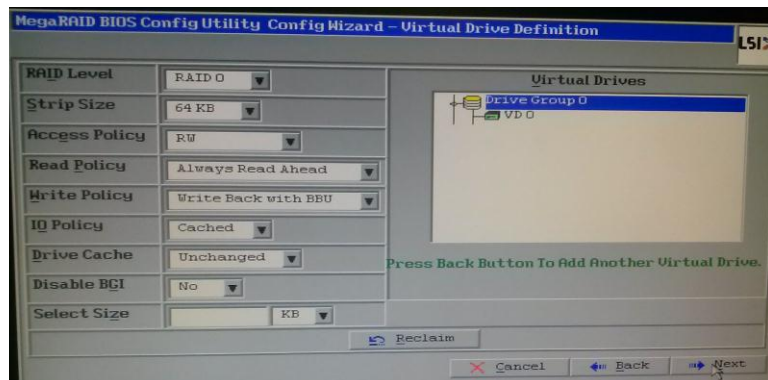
MegaRAID BIOS Config Utility Config Wizard – Virtual Drive Definition

LSI

RAID Level RAID 0
Strip Size 64 KB
Access Policy RW
Read Policy Always Read Ahead
Write Policy Write Back with BBU
IO Policy Cached
Drive Cache Unchanged
Disable BGI No
Select Size KB

Virtual Drives
Drive Group 0
VD 0

Press Back Button To Add Another Virtual Drive.

Reclaim

Cancel Back Next